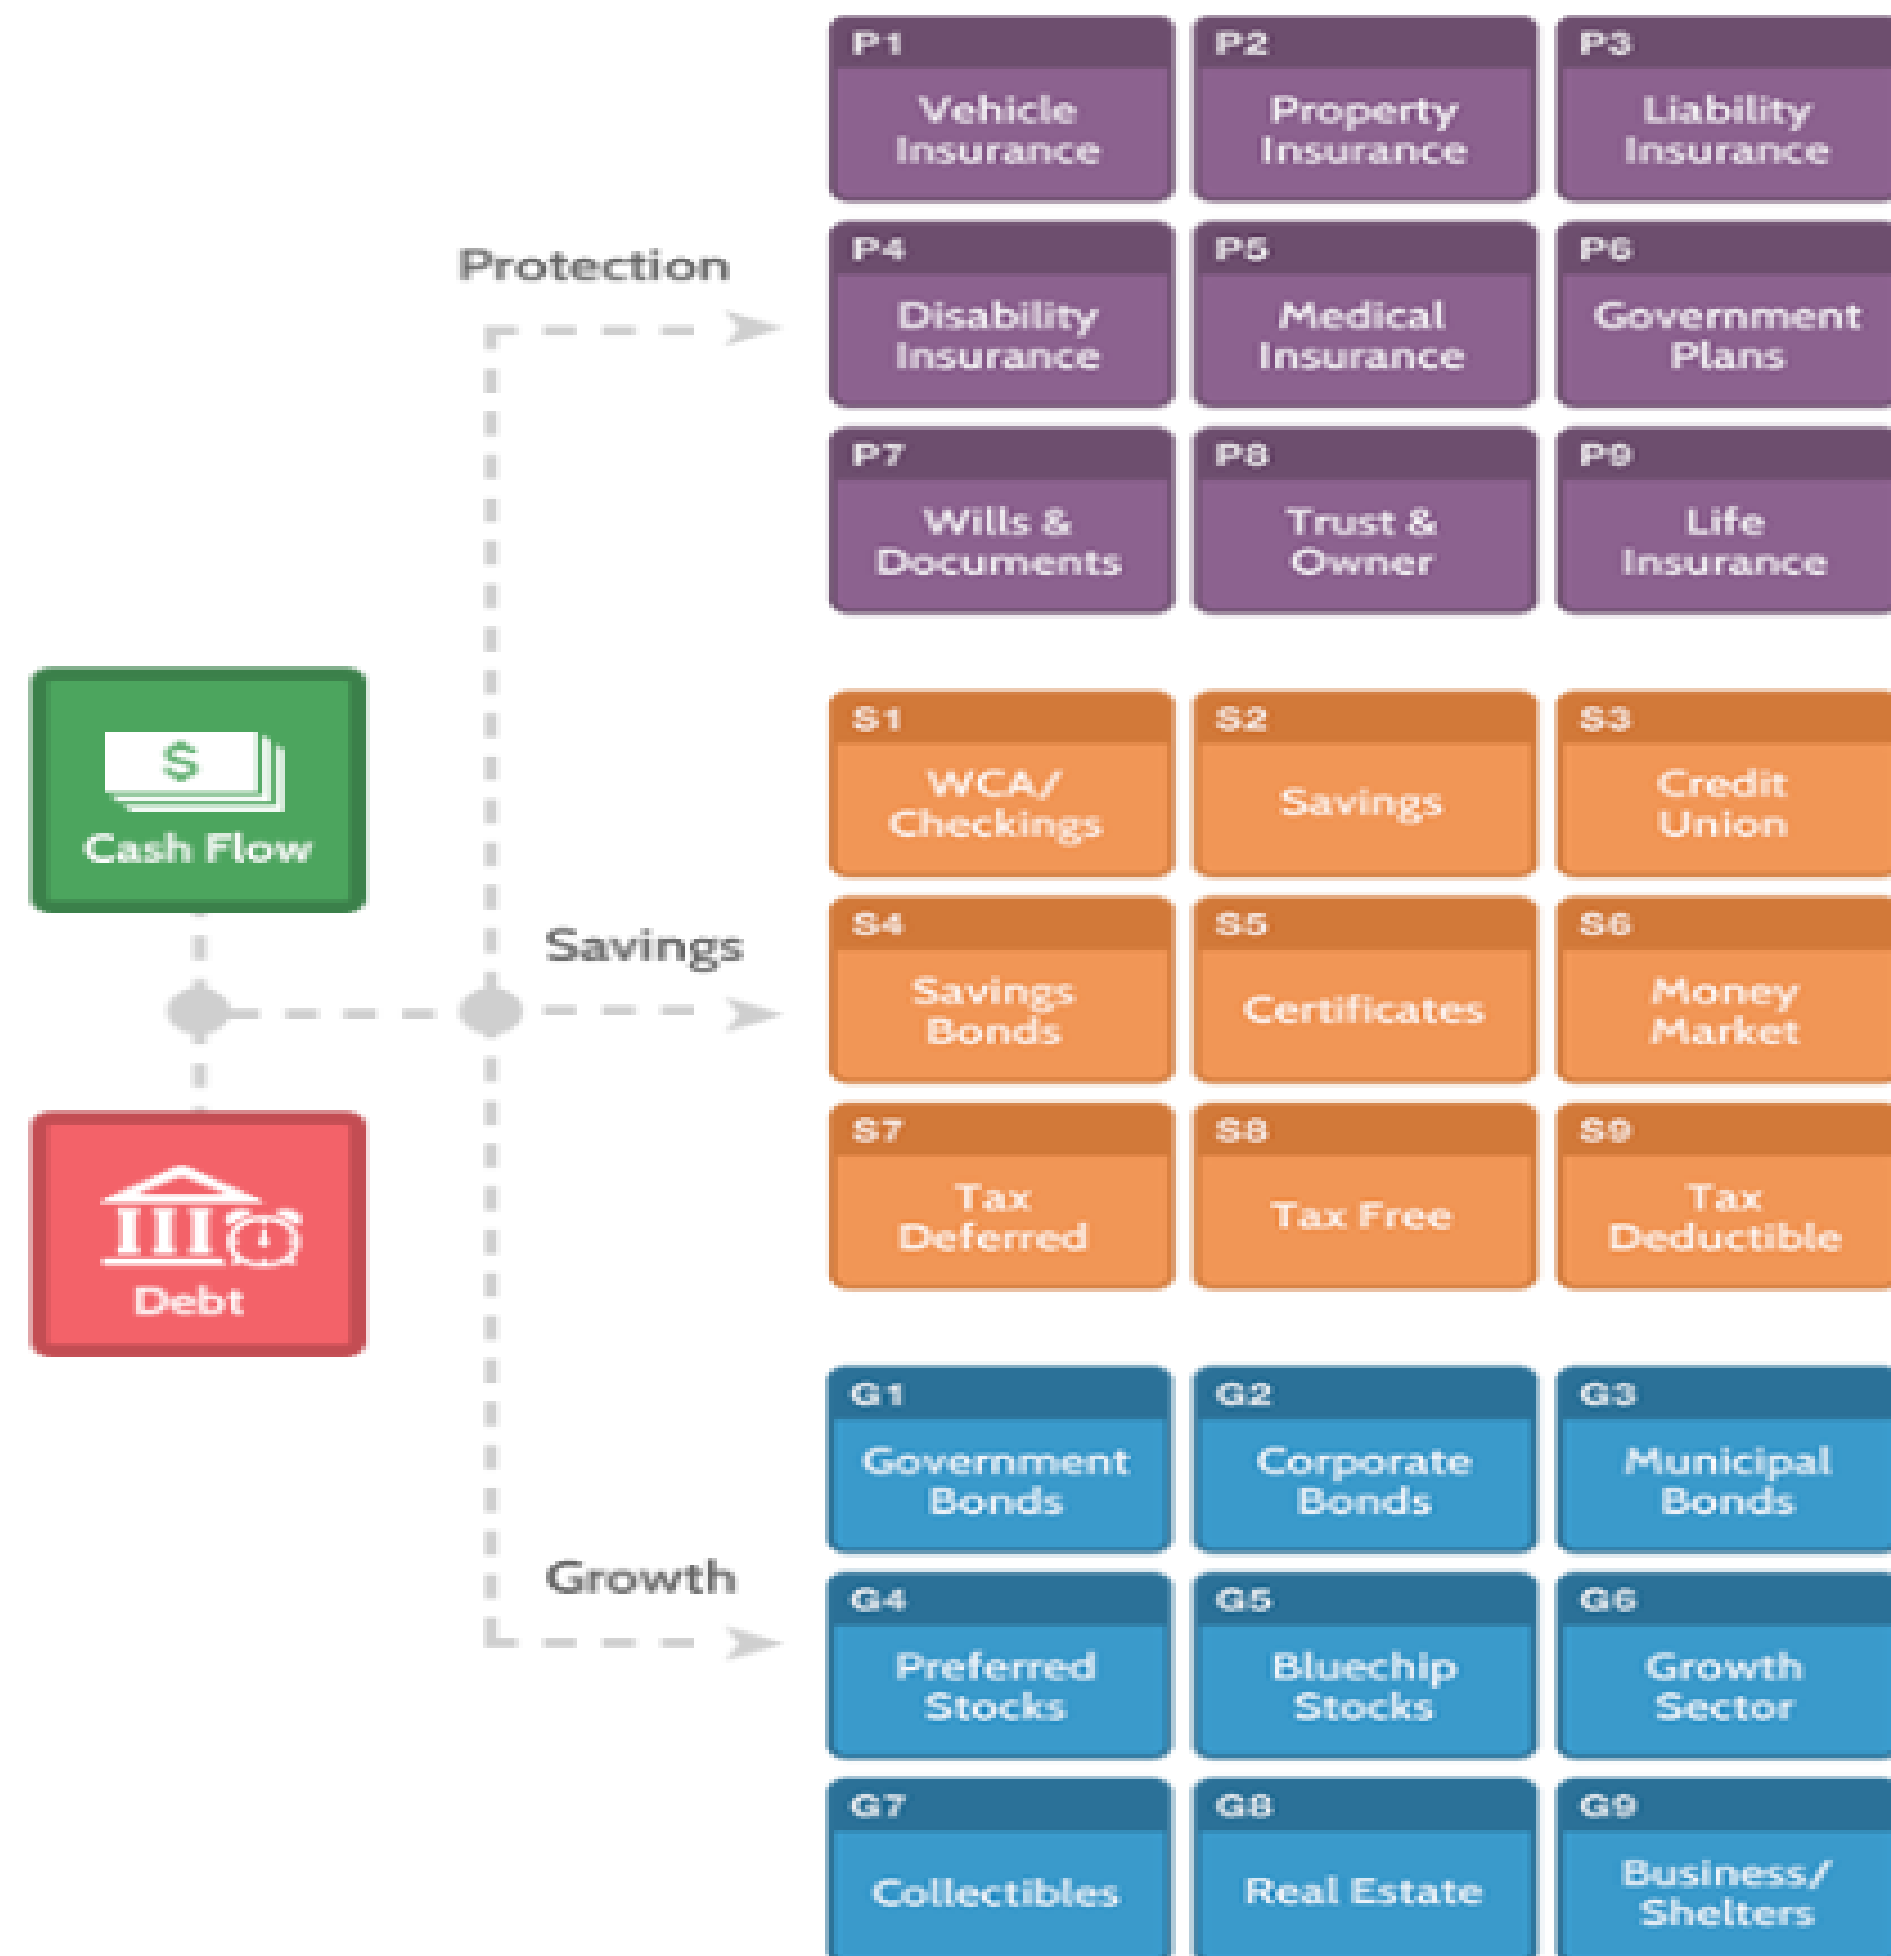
$

Cash Flow

Debt

Protection

Savings

Growth

P1
Vehicle Insurance

P2
Property Insurance

P3
Liability Insurance

P4
Disability Insurance

P5
Medical Insurance

P6
Government Plans

P7
Wills & Documents

P8
Trust & Owner

P9
Life Insurance

S1
WCA/ Checkings

S2
Savings

S3
Credit Union

S4
Savings Bonds

S5
Certificates

S6
Money Market

S7
Tax Deferred

S8
Tax Free

S9
Tax Deductible

G1
Government Bonds

G2
Corporate Bonds

G3
Municipal Bonds

G4
Preferred Stocks

G5
Bluechip Stocks

G6
Growth Sector

G7
Collectibles

G8
Real Estate

G9
Business/ Shelters